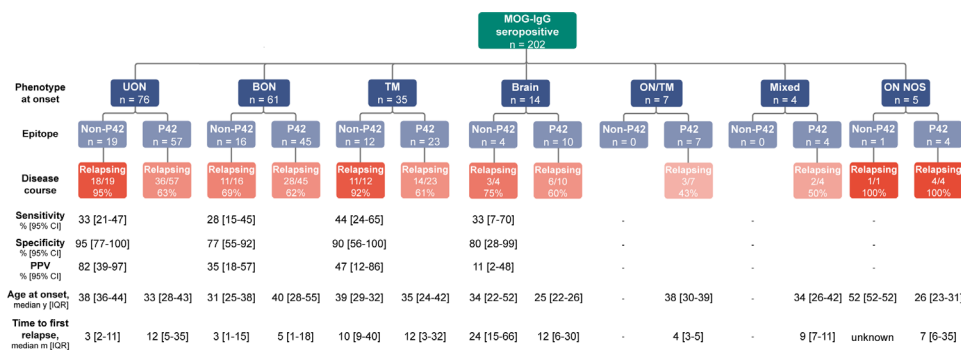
MOG-IgG seropositive
n = 202

Phenotype at onset

UON
n = 76

BON
n = 61

TM
n = 35

Brain
n = 14

ON/TM
n = 7

Mixed
n = 4

ON NOS
n = 5

Epitope

Non-P42
n = 19

P42
n = 57

Non-P42
n = 16

P42
n = 45

Non-P42
n = 12

P42
n = 23

Non-P42
n = 4

P42
n = 10

Non-P42
n = 0

P42
n = 7

Non-P42
n = 0

P42
n = 4

Non-P42
n = 1

P42
n = 4

Disease course

Relapsing
18/19
95%

Relapsing
36/57
63%

Relapsing
11/16
69%

Relapsing
28/45
62%

Relapsing
11/12
92%

Relapsing
14/23
61%

Relapsing
3/4
75%

Relapsing
6/10
60%

Relapsing
3/7
43%

Relapsing
2/4
50%

Relapsing
1/1
100%

Relapsing
4/4
100%

| | | | | | | | | | | | | | | |
|---|---|---|---|---|---|---|---|---|---|---|---|---|---|---|
| Sensitivity % [95% CI] | 33 [21-47] | | 28 [15-45] | | 44 [24-65] | | 33 [7-70] | | - | | - | | - | |
| Specificity % [95% CI] | 95 [77-100] | | 77 [55-92] | | 90 [56-100] | | 80 [28-99] | | - | | - | | - | |
| PPV % [95% CI] | 82 [39-97] | | 35 [18-57] | | 47 [12-86] | | 11 [2-48] | | - | | - | | - | |
| Age at onset, median y [IQR] | 38 [36-44] | 33 [28-43] | 31 [25-38] | 40 [28-55] | 39 [29-32] | 35 [24-42] | 34 [22-52] | 25 [22-26] | - | 38 [30-39] | - | 34 [26-42] | 52 [52-52] | 26 [23-31] |
| Time to first relapse, median m [IQR] | 3 [2-11] | 12 [5-35] | 3 [1-15] | 5 [1-18] | 10 [9-40] | 12 [3-32] | 24 [15-66] | 12 [6-30] | - | 4 [3-5] | - | 9 [7-11] | unknown | 7 [6-35] |